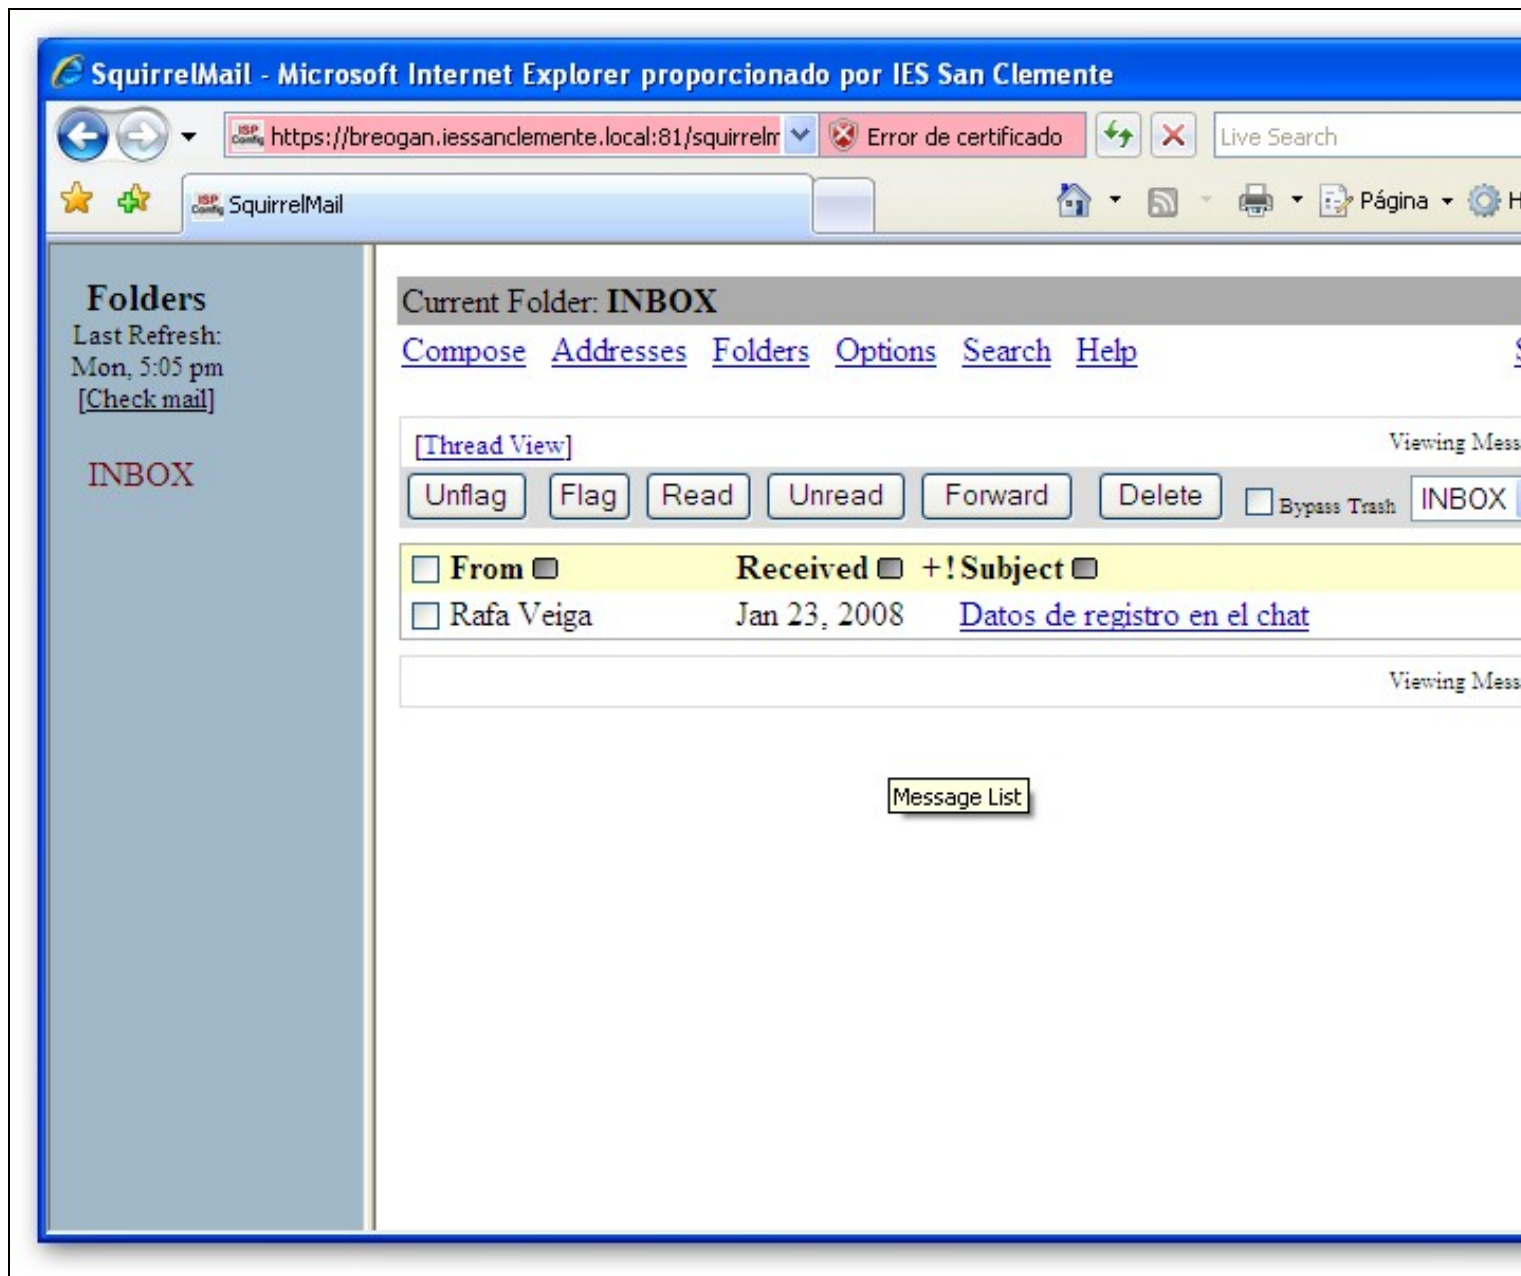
SquirrelMail - Microsoft Internet Explorer proporcionado por IES San Clemente

https://breogan.iessanclemente.local:81/squirrelm
Error de certificado
Live Search

SquirrelMail
Página

Folders
Last Refresh:
Mon, 5:05 pm
[Check mail]

INBOX

Current Folder: INBOX

Compose Addresses Folders Options Search Help

[Thread View]
Viewing Mess

Unflag Flag Read Unread Forward Delete Bypass Trash INBOX

| From | Received | +! Subject |
|---|---|---|
| Rafa Veiga | Jan 23, 2008 | Datos de registro en el chat |

Viewing Mess

Message List